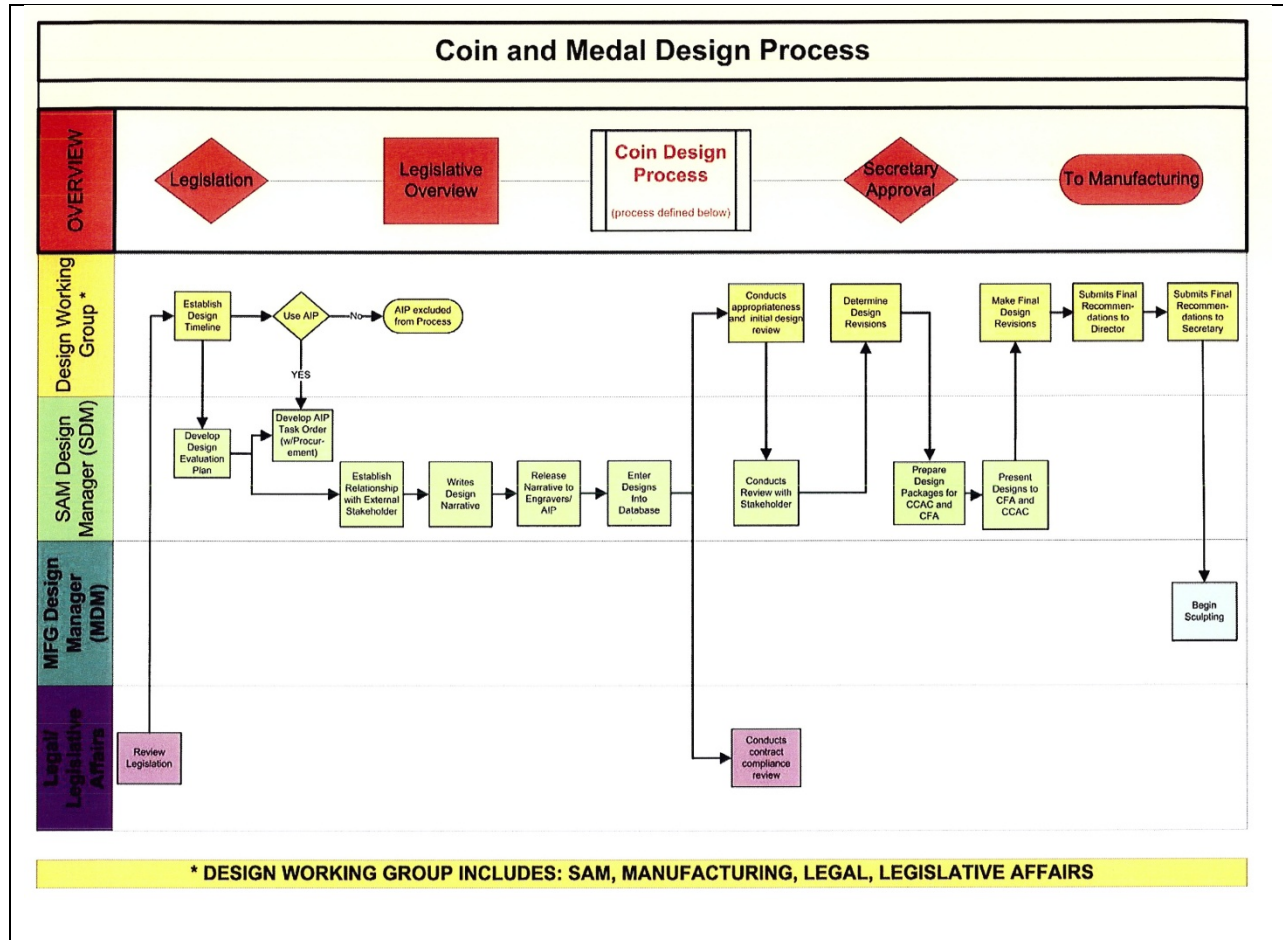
Coin and Medal Design Process

OVERVIEW

Legislation

Legislative Overview

Coin Design Process

(process defined below)

Secretary Approval

To Manufacturing

Design Working Group *

Establish Design Timeline

Use AIP

No

AIP excluded from Process

YES

Conducts appropriateness and initial design review

Determine Design Revisions

Make Final Design Revisions

Submits Final Recommendations to Director

Submits Final Recommendations to Secretary

SAM Design Manager (SDM)

Develop Design Evaluation Plan

Develop AIP Task Order (w/Procurement)

Establish Relationship with External Stakeholder

Writes Design Narrative

Release Narrative to Engravers/ AIP

Enter Designs Into Database

Conducts Review with Stakeholder

Prepare Design Packages for CCAC and CFA

Present Designs to CFA and CCAC

MFG Design Manager (MDM)

Begin Sculpting

Legal/ Legislative Affairs

Review Legislation

Conducts contract compliance review

* DESIGN WORKING GROUP INCLUDES: SAM, MANUFACTURING, LEGAL, LEGISLATIVE AFFAIRS